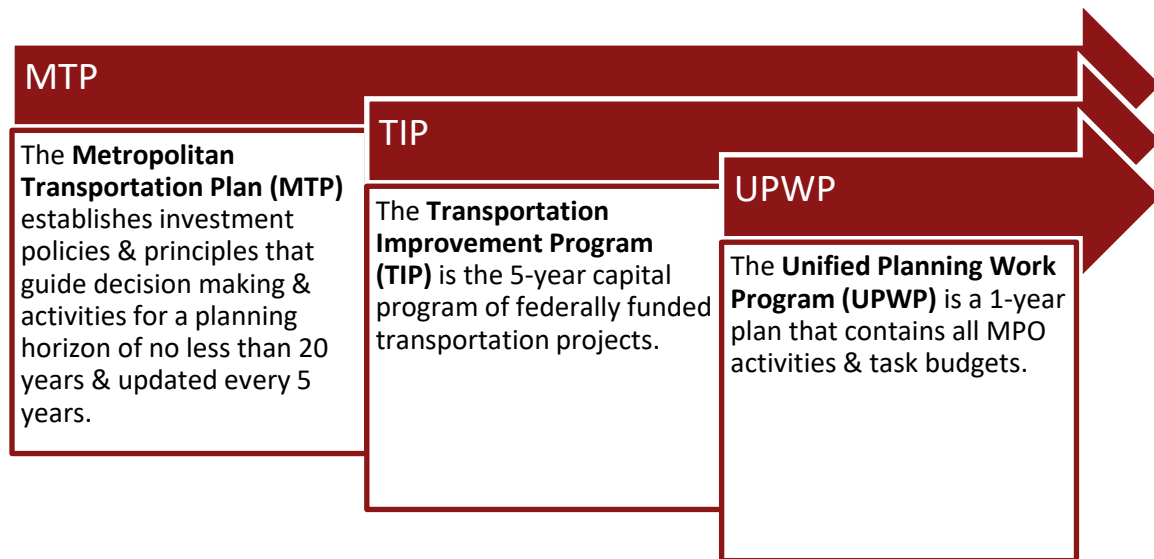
MTP

The **Metropolitan Transportation Plan (MTP)** establishes investment policies & principles that guide decision making & activities for a planning horizon of no less than 20 years & updated every 5 years.

TIP

The **Transportation Improvement Program (TIP)** is the 5-year capital program of federally funded transportation projects.

UPWP

The **Unified Planning Work Program (UPWP)** is a 1-year plan that contains all MPO activities & task budgets.